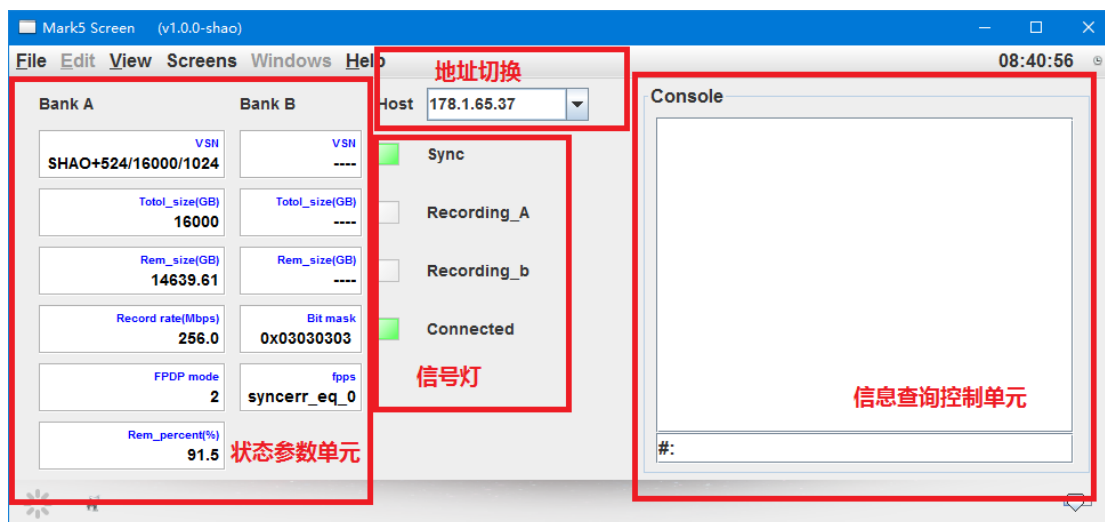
Mark5 Screen (v1.0.0-shao)

File Edit View Screens Windows Help

08:40:56

地址切换

Host 178.1.65.37

Bank A

Bank B

VSN
SHAO+524/16000/1024

VSN
----

Totol_size(GB)
16000

Totol_size(GB)
----

Rem_size(GB)
14639.61

Rem_size(GB)
----

Record rate(Mbps)
256.0

Bit mask
0x03030303

FPDP mode
2

fpps
syncerr_eq_0

Rem_percent(%)
91.5

状态参数单元

Sync

Recording_A

Recording_b

Connected

信号灯

Console

#:

信息查询控制单元